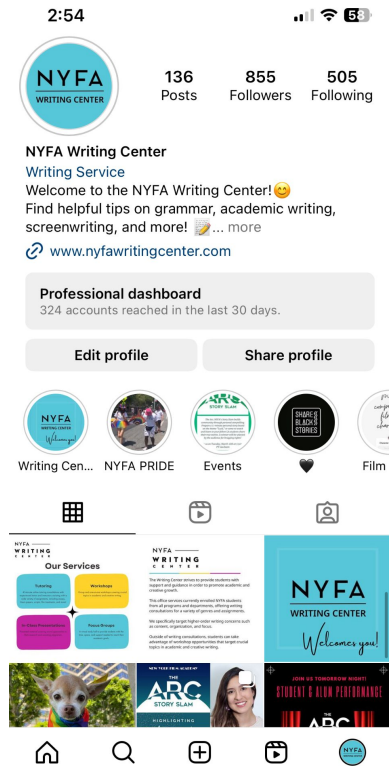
2:54

58

NYFA
WRITING CENTER

136
Posts

855
Followers

505
Following

NYFA Writing Center
Writing Service
Welcome to the NYFA Writing Center!😊
Find helpful tips on grammar, academic writing, screenwriting, and more! 📝... more

www.nyfawritingcenter.com

Professional dashboard
324 accounts reached in the last 30 days.

Edit profile

Share profile

Writing Cen...

NYFA PRIDE

Events

🖤

Film

NYFA WRITING CENTER
Our Services
Tutoring
Workshops
In-Class Presentations
Focus Groups

NYFA WRITING CENTER

NYFA
WRITING CENTER
Welcomes you!

NEW YORK FILM ACADEMY
THE ARC
STORY SLAM

JOIN US TOMORROW NIGHT!
STUDENT & ALUM PERFORMANCE
THE ARC